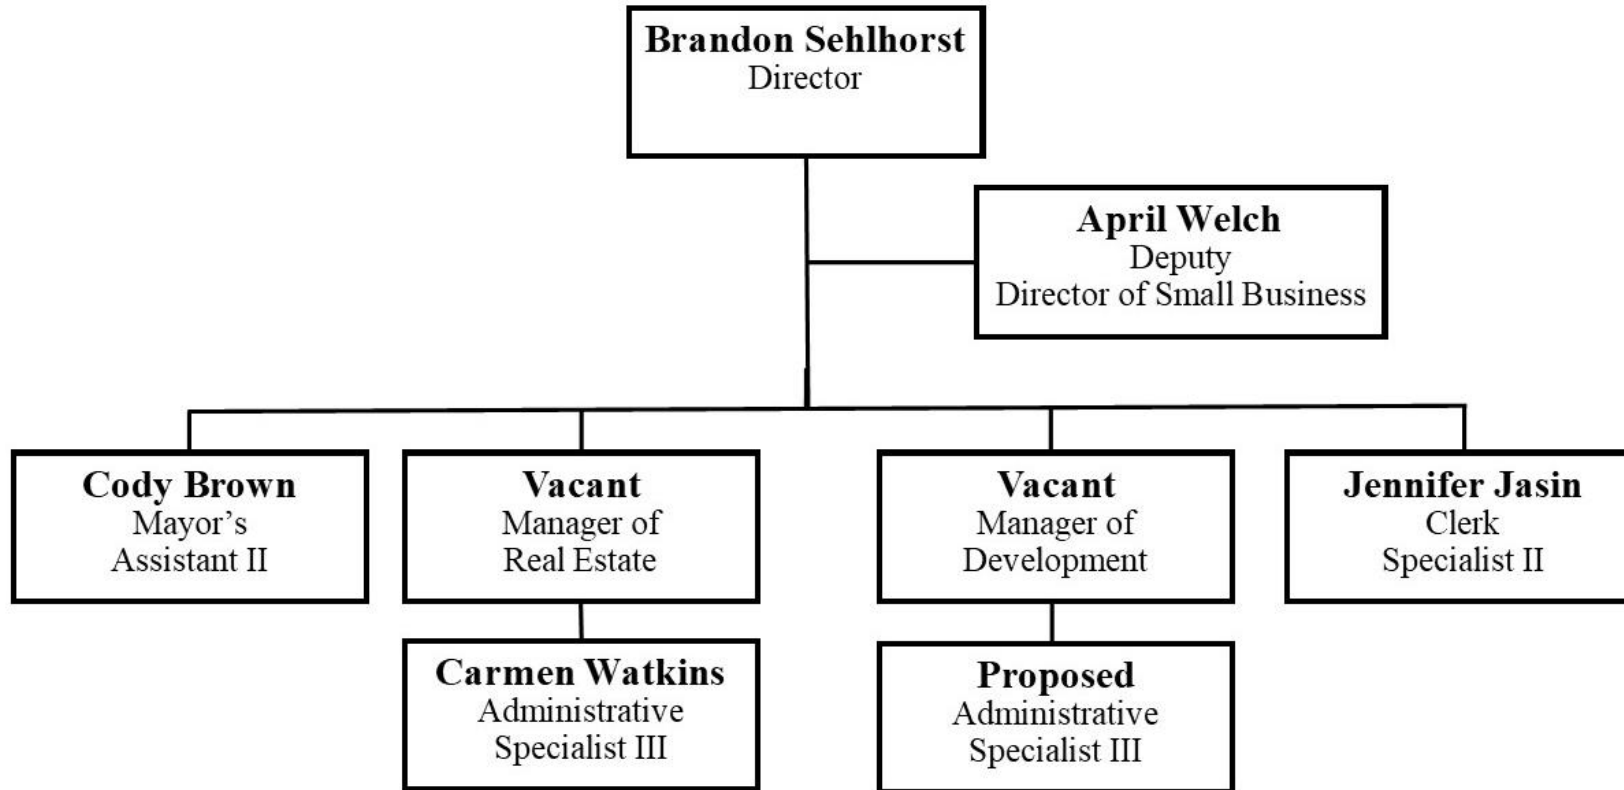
**Brandon Sehlhorst**
Director

**April Welch**
Deputy
Director of Small Business

**Cody Brown**
Mayor's
Assistant II

**Vacant**
Manager of
Real Estate

**Vacant**
Manager of
Development

**Jennifer Jasin**
Clerk
Specialist II

**Carmen Watkins**
Administrative
Specialist III

**Proposed**
Administrative
Specialist III